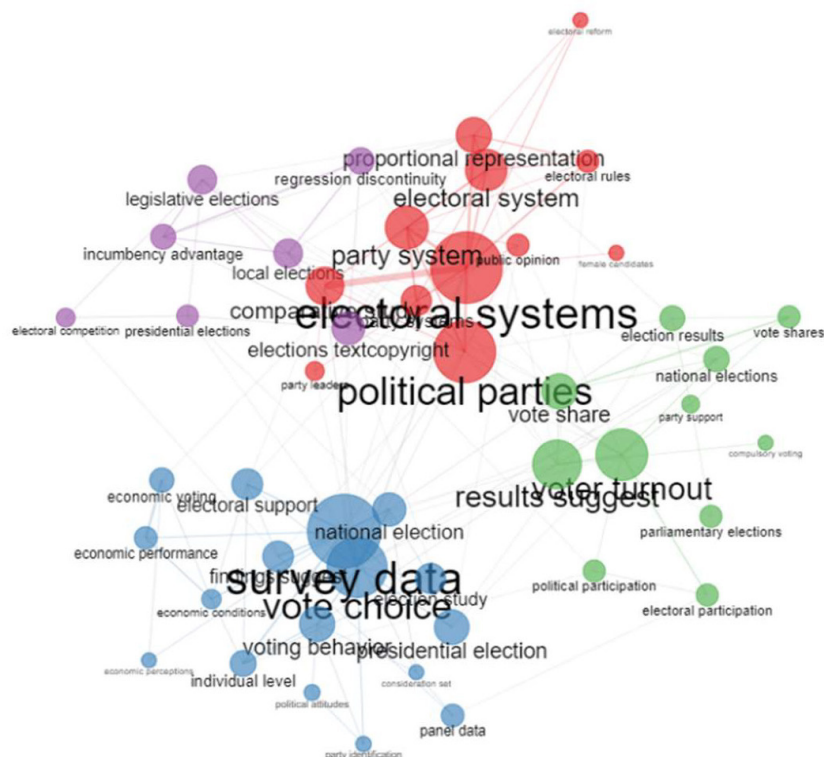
electoral reform
proportional representation
regression discontinuity
electoral rules
legislative elections
electoral system
incumbency advantage
party system
public opinion
female candidates
local elections
electoral systems
comparative study
party systems
electoral competition
presidential elections
elections textcopyright
election results
vote shares
party leaders
political parties
national elections
vote share
party support
compulsory voting
voter turnout
results suggest
economic voting
electoral support
national election
parliamentary elections
economic performance
survey data
findings suggest
vote choice
election study
political participation
economic conditions
electoral participation
voting behavior
presidential election
economic perceptions
individual level
consideration set
political attitudes
panel data
party identification